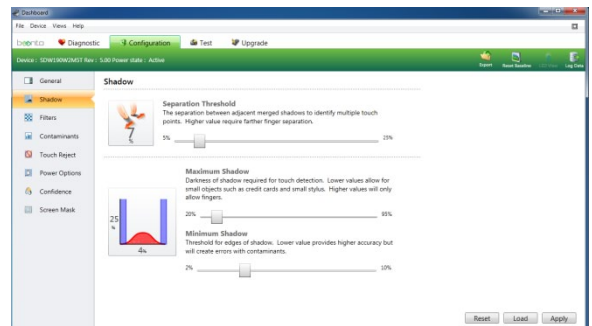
Dashboard

File Device Views Help

beento Diagnostic Configuration Test Upgrade

Device : SDW190W2MST Rev : 5.00 Power state : Active

Support Reset Baseline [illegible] Log Data

General
Shadow
Filters
Contaminants
Touch Reject
Power Options
Confidence
Screen Mask

Shadow

Separation Threshold
The separation between adjacent merged shadows to identify multiple touch points. Higher value require farther finger separation.

5% 25%

Maximum Shadow
Darkness of shadow required for touch detection. Lower values allow for small objects such as credit cards and small stylus. Higher values will only allow fingers.

20% 85%

25 %

4%

Minimum Shadow
Threshold for edges of shadow. Lower value provides higher accuracy but will create errors with contaminants.

2% 10%

Reset Load Apply